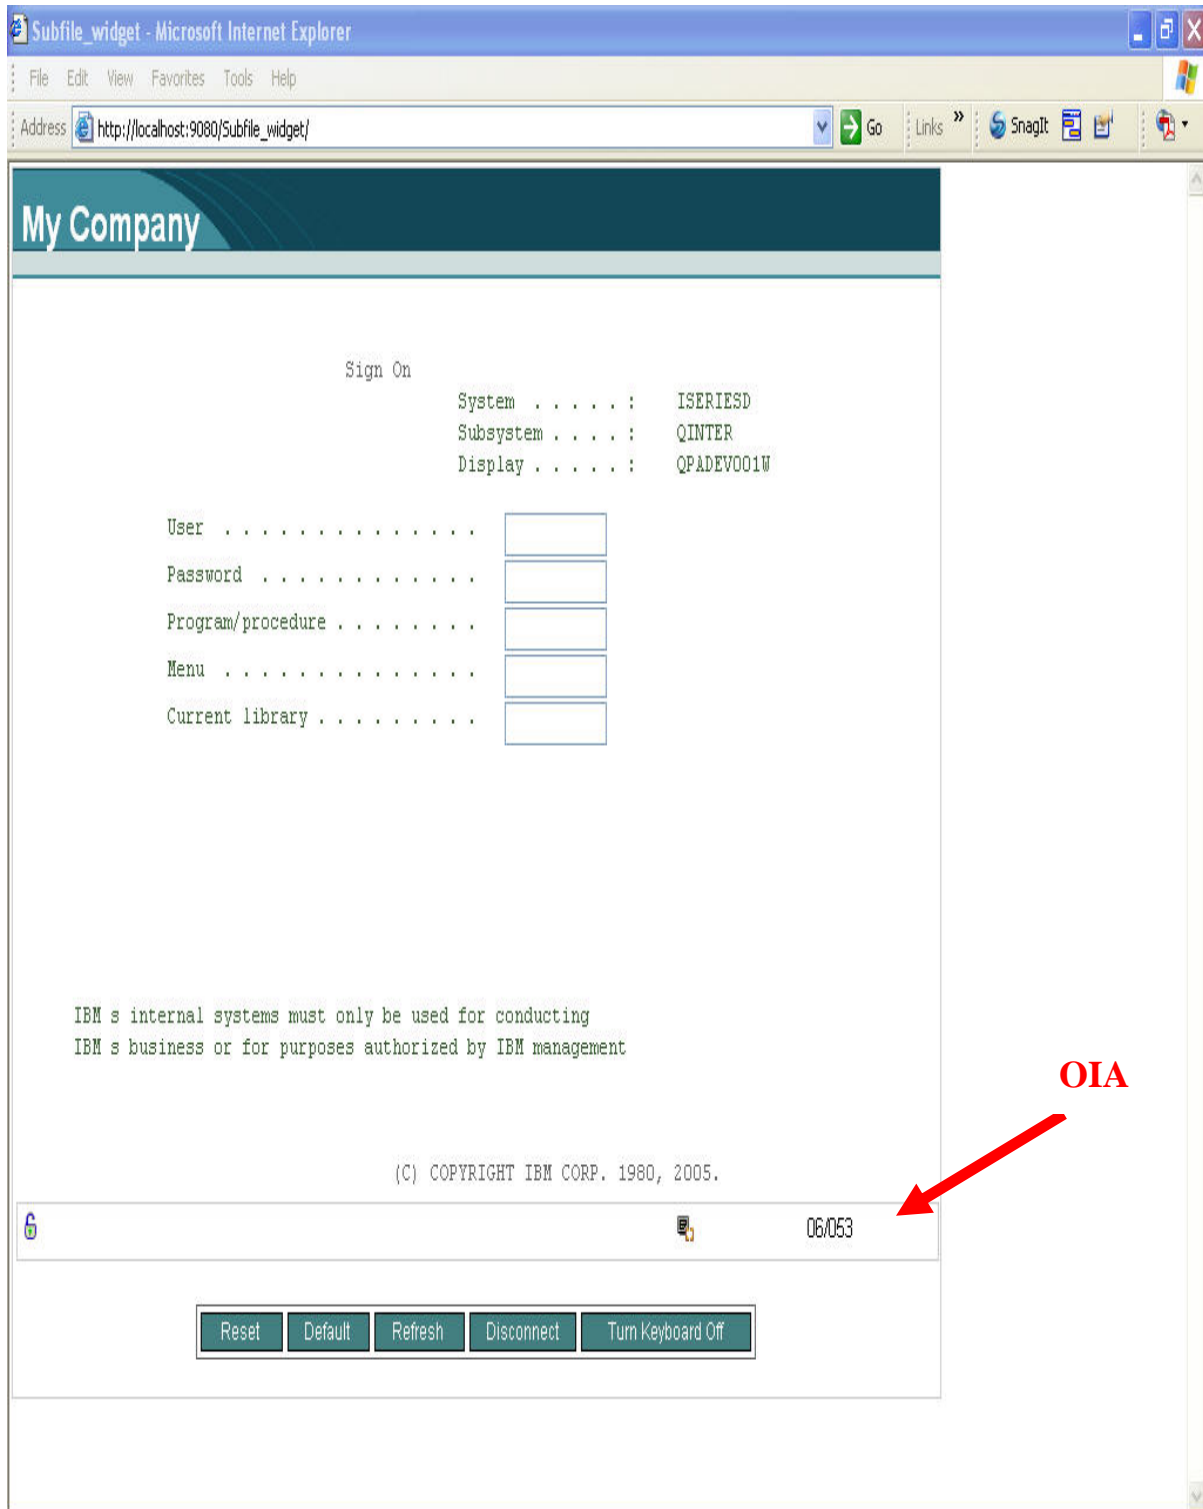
Subfile_widget - Microsoft Internet Explorer

File Edit View Favorites Tools Help

Address http://localhost:9080/Subfile_widget/ Go Links » SnagIt

My Company

Sign On

System . . . . . : ISERIESD
Subsystem . . . . : QINTER
Display . . . . . : QPADEV001W

User . . . . . . . . . . . . . .
Password . . . . . . . . . . . .
Program/procedure . . . . . . . .
Menu . . . . . . . . . . . . . .
Current library . . . . . . . . .

IBM s internal systems must only be used for conducting
IBM s business or for purposes authorized by IBM management

(C) COPYRIGHT IBM CORP. 1980, 2005.

OIA

06/053

Reset Default Refresh Disconnect Turn Keyboard Off